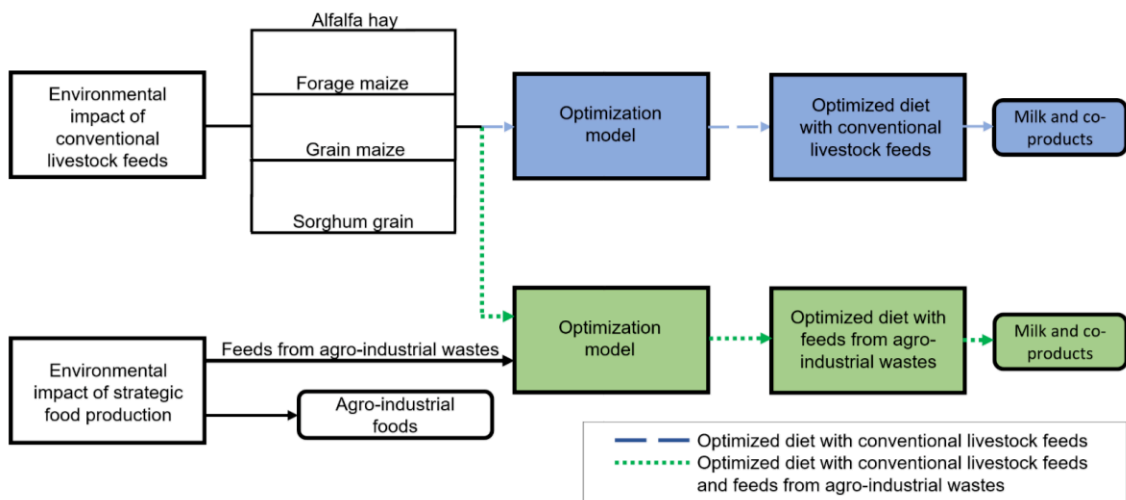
Environmental impact of conventional livestock feeds

Alfalfa hay

Forage maize

Grain maize

Sorghum grain

Optimization model

Optimized diet with conventional livestock feeds

Milk and co-products

Environmental impact of strategic food production

Feeds from agro-industrial wastes

Agro-industrial foods

Optimization model

Optimized diet with feeds from agro-industrial wastes

Milk and co-products

Optimized diet with conventional livestock feeds

Optimized diet with conventional livestock feeds and feeds from agro-industrial wastes